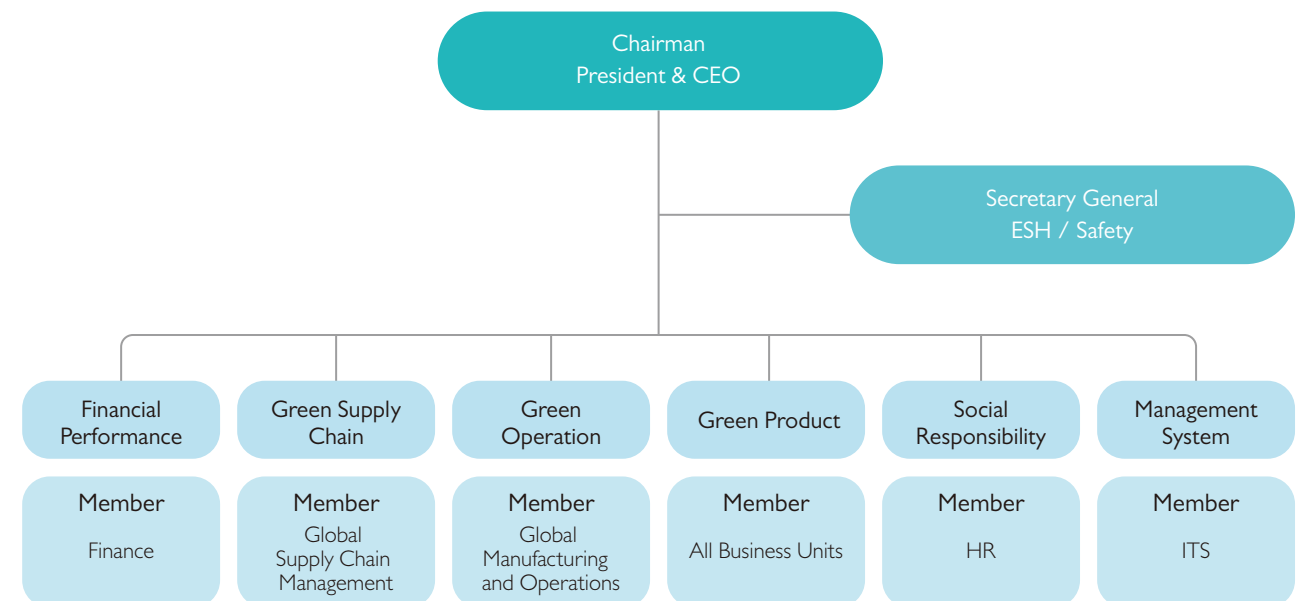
Chairman
President & CEO

Secretary General
ESH / Safety

Financial Performance

Member

Finance

Green Supply Chain

Member

Global Supply Chain Management

Green Operation

Member

Global Manufacturing and Operations

Green Product

Member

All Business Units

Social Responsibility

Member

HR

Management System

Member

ITS